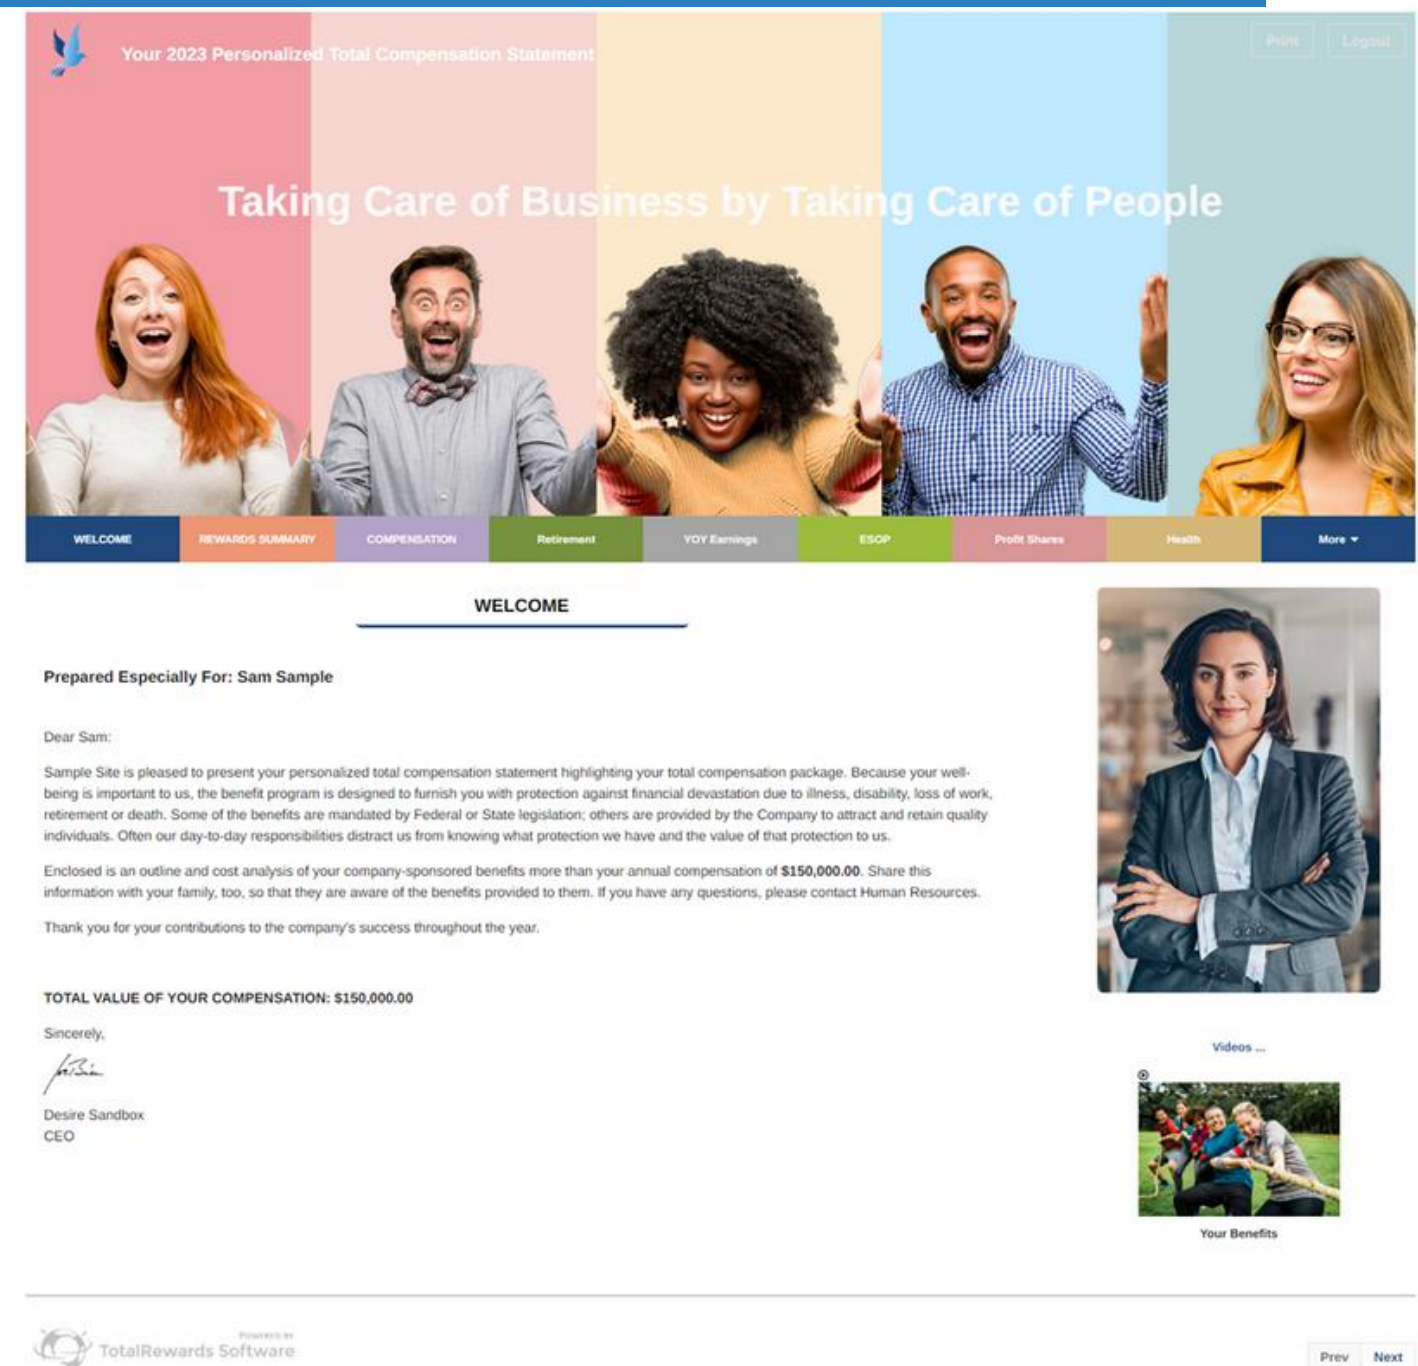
Your 2023 Personalized Total Compensation Statement

Print Logout

Taking Care of Business by Taking Care of People

WELCOME REWARDS SUMMARY COMPENSATION Retirement YOY Earnings ESOP Profit Shares Health More ▾

WELCOME

Prepared Especially For: Sam Sample

Dear Sam:

Sample Site is pleased to present your personalized total compensation statement highlighting your total compensation package. Because your well-being is important to us, the benefit program is designed to furnish you with protection against financial devastation due to illness, disability, loss of work, retirement or death. Some of the benefits are mandated by Federal or State legislation; others are provided by the Company to attract and retain quality individuals. Often our day-to-day responsibilities distract us from knowing what protection we have and the value of that protection to us.

Enclosed is an outline and cost analysis of your company-sponsored benefits more than your annual compensation of **$150,000.00**. Share this information with your family, too, so that they are aware of the benefits provided to them. If you have any questions, please contact Human Resources.

Thank you for your contributions to the company's success throughout the year.

TOTAL VALUE OF YOUR COMPENSATION: $150,000.00

Sincerely,

Desire Sandbox
CEO

Videos ...

Your Benefits

POWERED BY
TotalRewards Software

Prev Next